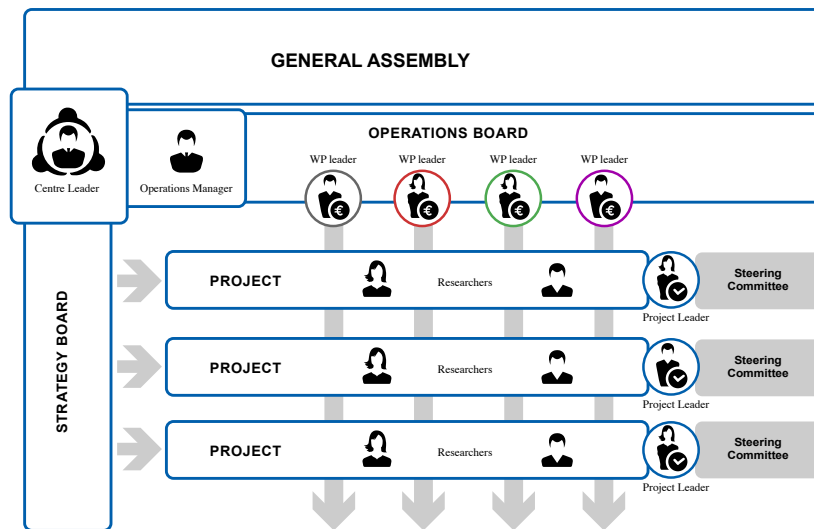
GENERAL ASSEMBLY

Centre Leader

Operations Manager

OPERATIONS BOARD

WP leader

WP leader

WP leader

WP leader

STRATEGY BOARD

PROJECT

Researchers

Project Leader

Steering Committee

PROJECT

Researchers

Project Leader

Steering Committee

PROJECT

Researchers

Project Leader

Steering Committee